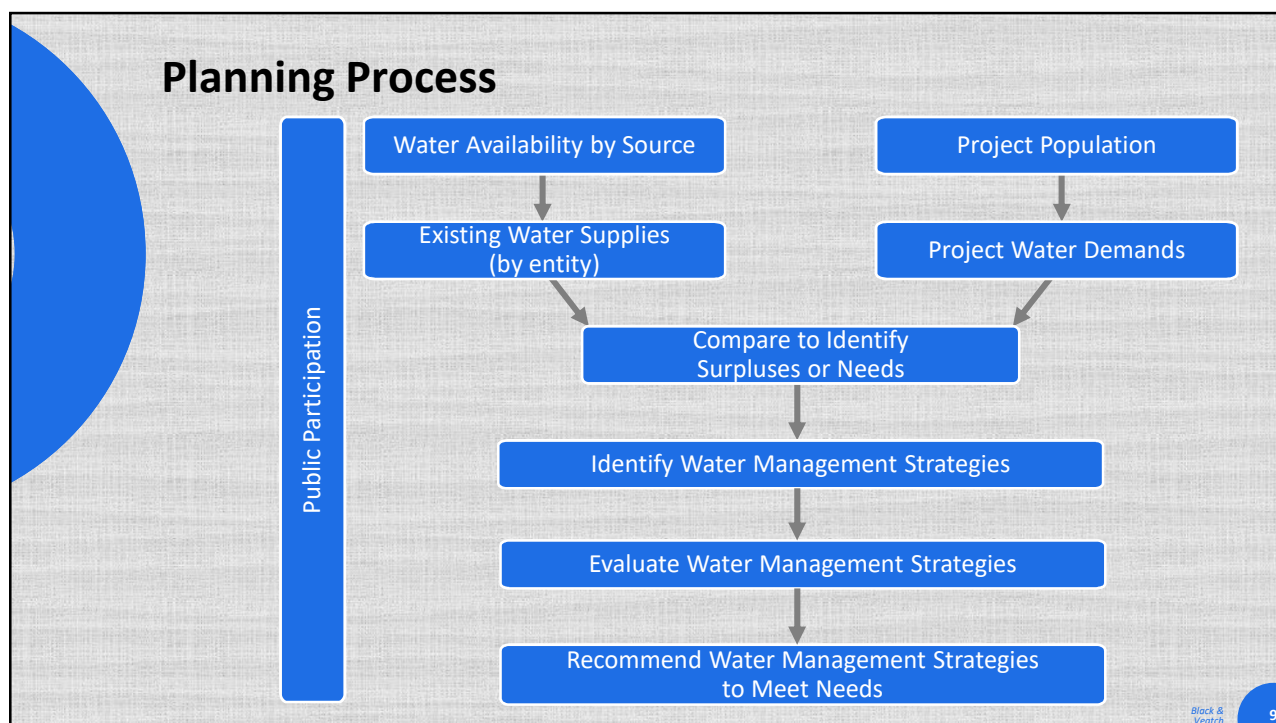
Planning Process

Public Participation

Water Availability by Source

Project Population

Existing Water Supplies (by entity)

Project Water Demands

Compare to Identify Surpluses or Needs

Identify Water Management Strategies

Evaluate Water Management Strategies

Recommend Water Management Strategies to Meet Needs

Black & Veatch

9